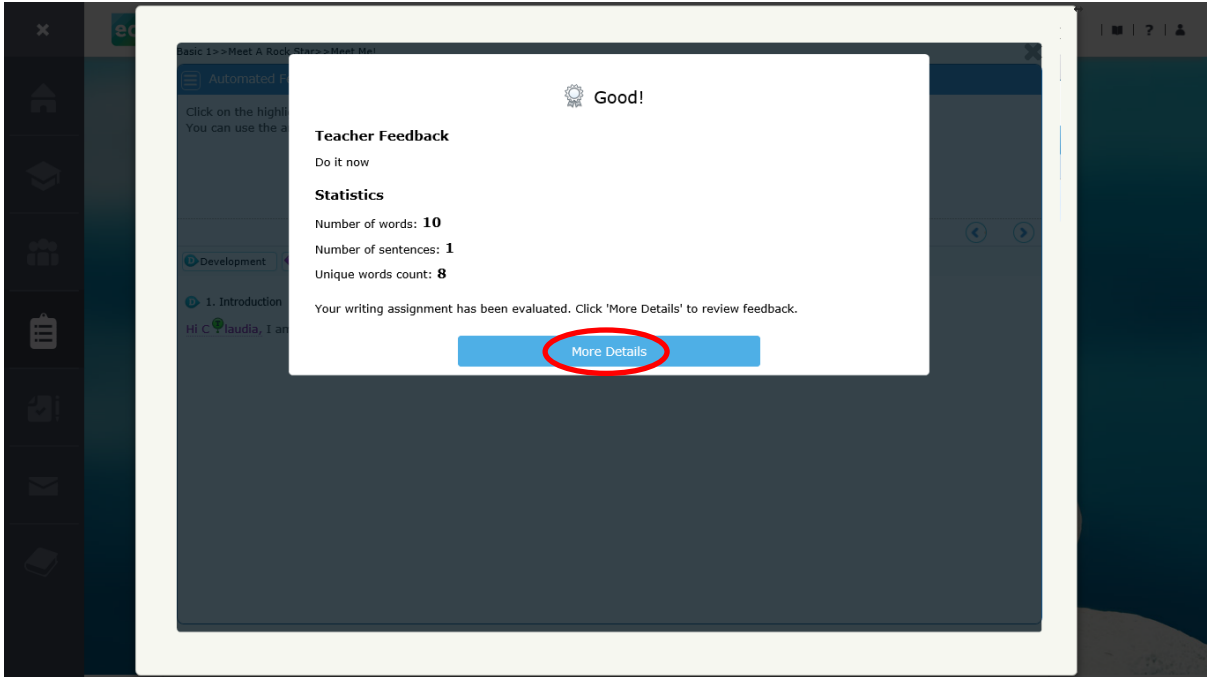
Basic 1> >Meet A Rock Star> >Meet Me!

Automated F

Click on the highli
You can use the a

Development

1. Introduction

Hi Claudia, I an

Good!

Teacher Feedback

Do it now

Statistics

Number of words: 10

Number of sentences: 1

Unique words count: 8

Your writing assignment has been evaluated. Click 'More Details' to review feedback.

More Details